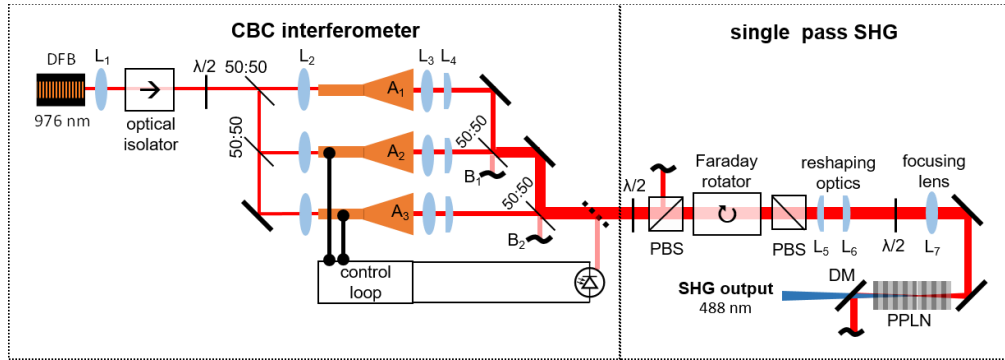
CBC interferometer

single pass SHG

DFB
976 nm
$L_1$
optical isolator
$\lambda/2$
50:50
50:50
$L_2$
$A_1$
$A_2$
$A_3$
$L_3$ $L_4$
50:50
$B_1$
50:50
$B_2$
control loop
$\lambda/2$
PBS
Faraday rotator
PBS
reshaping optics
$L_5$ $L_6$
$\lambda/2$
focusing lens
$L_7$
SHG output
488 nm
DM
PPLN